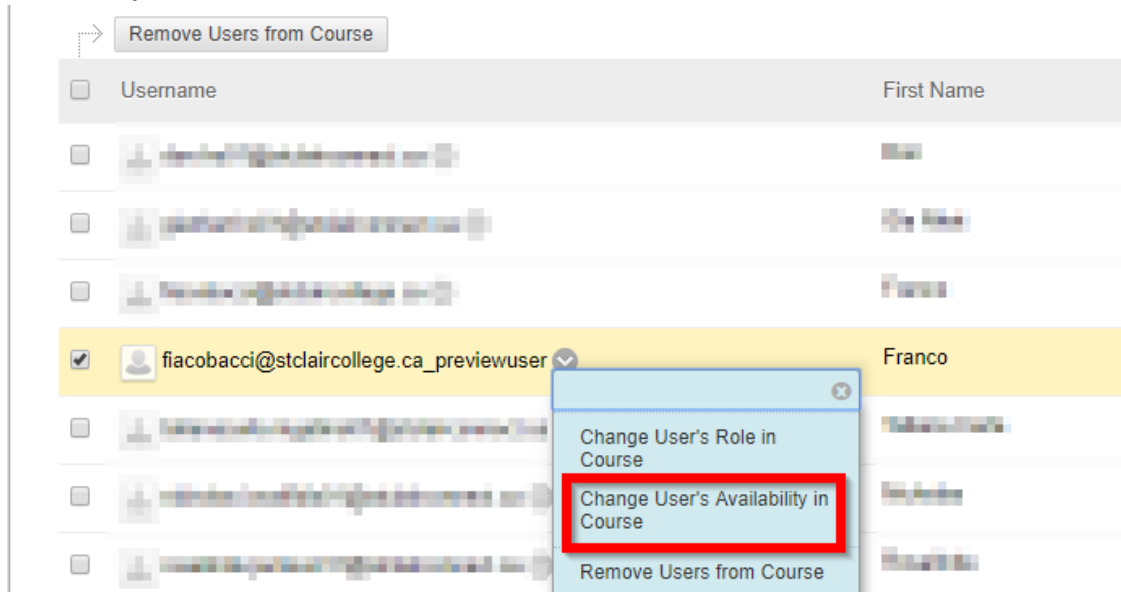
Remove Users from Course

| | Username | First Name |
|---|---|---|
| | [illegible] | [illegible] |
| | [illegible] | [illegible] |
| | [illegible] | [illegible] |
| | fiacobacci@stclaircollege.ca_previewuser | Franco |
| | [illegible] | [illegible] |
| | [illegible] | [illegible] |
| | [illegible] | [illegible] |

Change User's Role in Course
Change User's Availability in Course
Remove Users from Course